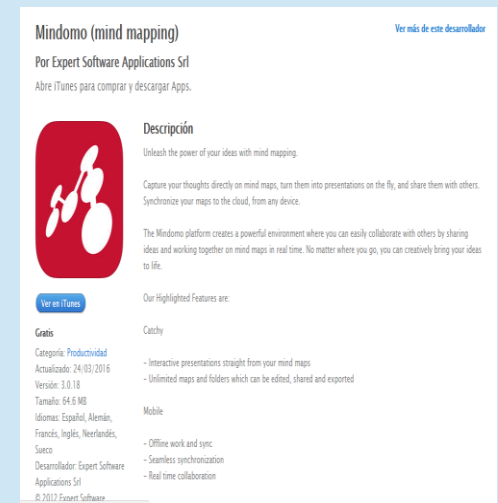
Mindomo (mind mapping)

Ver más de este desarrollador

Por Expert Software Applications Srl

Abre iTunes para comprar y descargar Apps.

Descripción

Unleash the power of your ideas with mind mapping.

Capture your thoughts directly on mind maps, turn them into presentations on the fly, and share them with others. Synchronize your maps to the cloud, from any device.

The Mindomo platform creates a powerful environment where you can easily collaborate with others by sharing ideas and working together on mind maps in real time. No matter where you go, you can creatively bring your ideas to life.

Our Highlighted Features are:

Catchy

- Interactive presentations straight from your mind maps
- Unlimited maps and folders which can be edited, shared and exported

Mobile

- Offline work and sync
- Seamless synchronization
- Real time collaboration

Ver en iTunes

Gratis

Categoría: Productividad
Actualizado: 24/03/2016
Versión: 3.0.18
Tamaño: 64.6 MB
Idiomas: Español, Alemán, Francés, Inglés, Neerlandés, Sueco
Desarrollador: Expert Software Applications Srl
© 2012 Expert Software